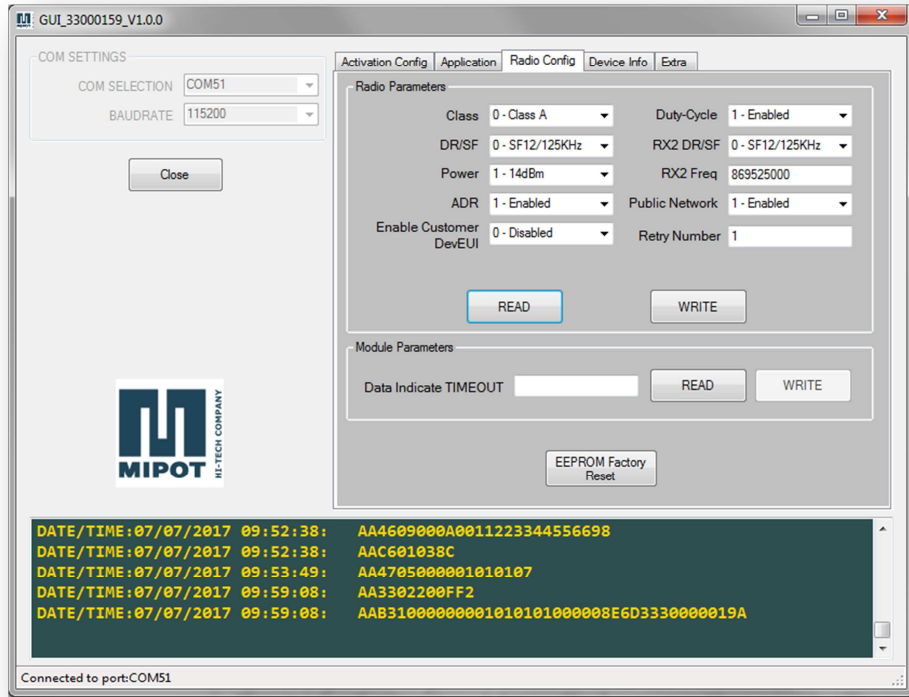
GUI_33000159_V1.0.0

COM SETTINGS
COM SELECTION COM51
BAUDRATE 115200

Close

Activation Config | Application | Radio Config | Device Info | Extra

Radio Parameters

| | | | |
|---|---|---|---|
| Class | 0 - Class A | Duty-Cycle | 1 - Enabled |
| DR/SF | 0 - SF12/125KHz | RX2 DR/SF | 0 - SF12/125KHz |
| Power | 1 - 14dBm | RX2 Freq | 869525000 |
| ADR | 1 - Enabled | Public Network | 1 - Enabled |
| Enable Customer DevEUI | 0 - Disabled | Retry Number | 1 |

READ WRITE

Module Parameters
Data Indicate TIMEOUT READ WRITE

EEPROM Factory Reset

MIPOT HI-TECH COMPANY

DATE/TIME:07/07/2017 09:52:38: AA4609000A0011223344556698
DATE/TIME:07/07/2017 09:52:38: AAC601038C
DATE/TIME:07/07/2017 09:53:49: AA4705000001010107
DATE/TIME:07/07/2017 09:59:08: AA3302200FF2
DATE/TIME:07/07/2017 09:59:08: AAB310000000001010101000008E6D3330000019A

Connected to port:COM51